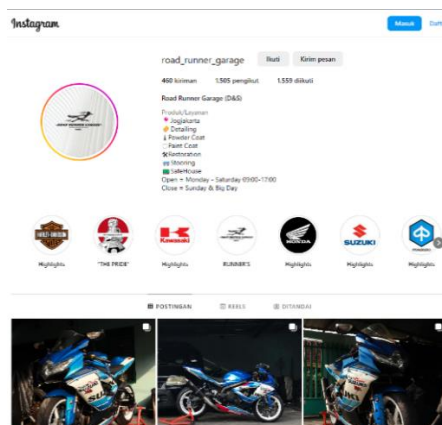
Instagram

Masuk Daft

road_runner_garage Ikuti Kirim pesan

460 kiriman 1.505 pengikut 1.559 diikuti

Road Runner Garage (D&S)

Produk/Layanan
📍Jogjakarta
🔶Detailing
🔸Powder Coat
🎨Paint Coat
🛠Restoration
🚗Shooning
🏬SaleHouse
Open = Monday - Saturday 09:00-17:00
Close = Sunday & Big Day

HARLEY-DAVIDSON Highlights
"THE PRIDE"
Kawasaki Highlights
RUNNER'S
HONDA Highlights
SUZUKI Highlights
Highlights

POSTINGAN REELS DITANDAI